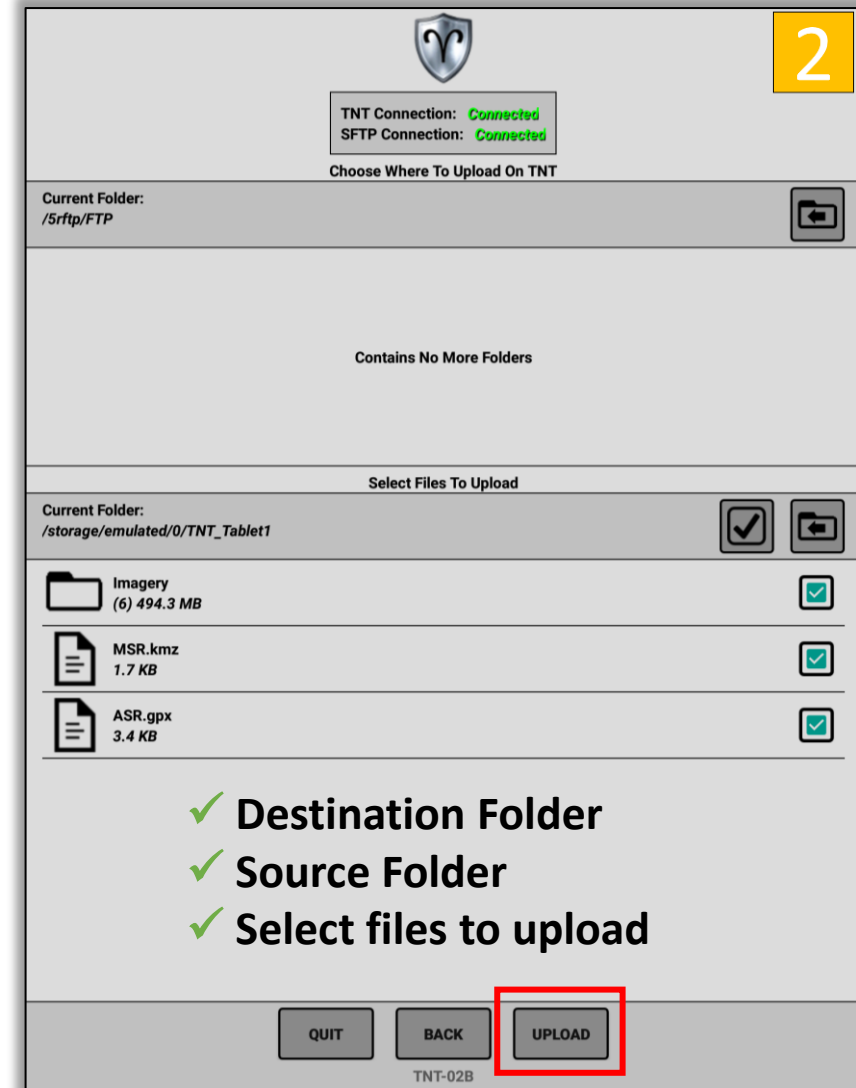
2

TNT Connection: Connected
SFTP Connection: Connected

Choose Where To Upload On TNT

Current Folder:
/5rftp/FTP

Contains No More Folders

Select Files To Upload

Current Folder:
/storage/emulated/0/TNT_Tablet1

Imagery
(6) 494.3 MB

MSR.kmz
1.7 KB

ASR.gpx
3.4 KB

✓ Destination Folder
✓ Source Folder
✓ Select files to upload

QUIT
BACK
UPLOAD

TNT-02B